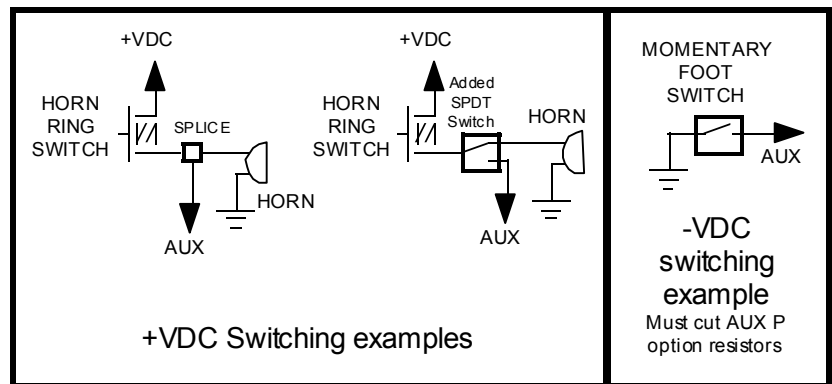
+VDC

HORN RING SWITCH

SPLICE

HORN

AUX

+VDC

Added SPDT Switch

HORN RING SWITCH

HORN

AUX

+VDC Switching examples

MOMENTARY FOOT SWITCH

AUX

-VDC switching example

Must cut AUX P option resistors